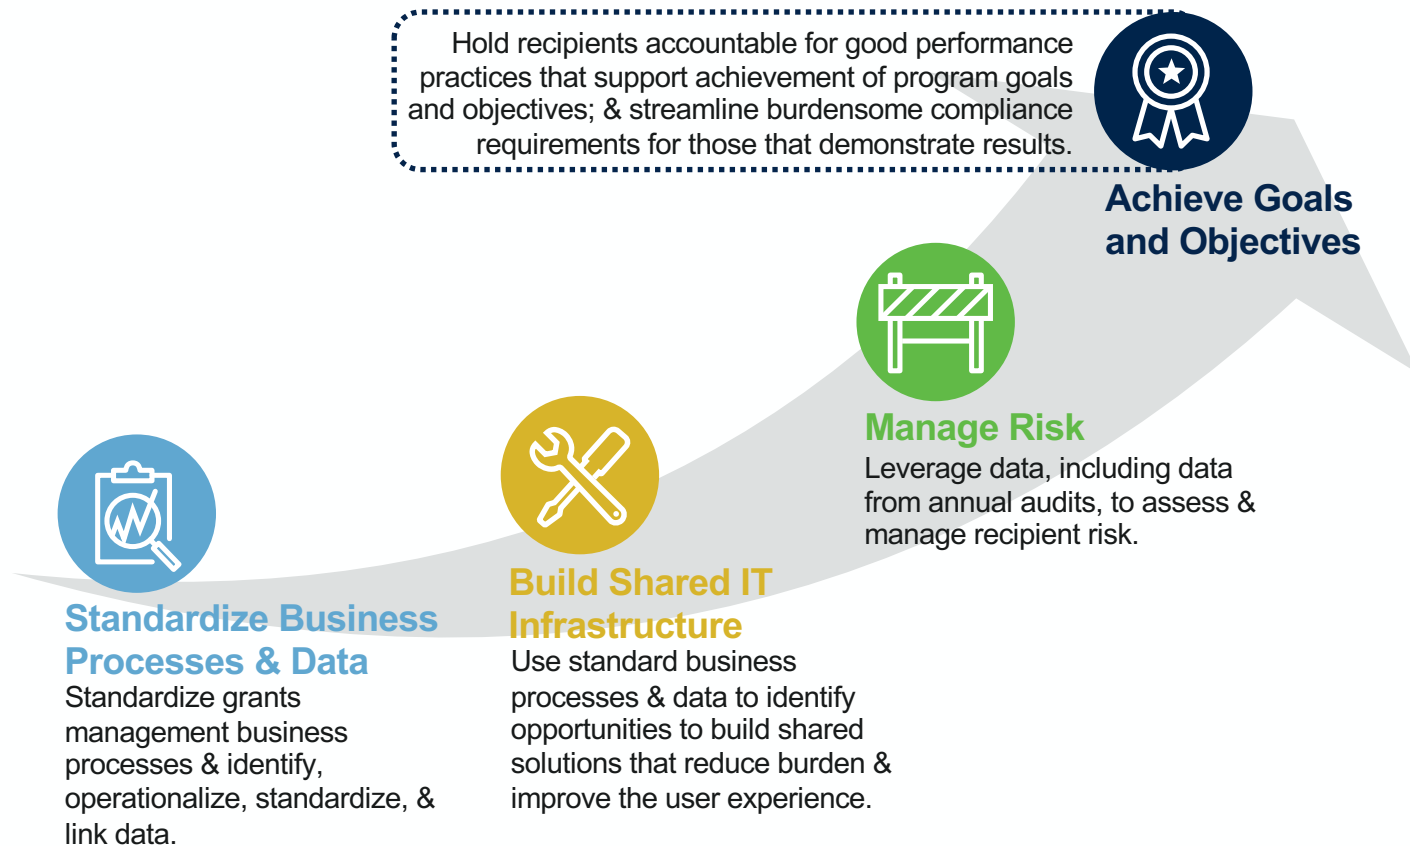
Hold recipients accountable for good performance practices that support achievement of program goals and objectives; & streamline burdensome compliance requirements for those that demonstrate results.

Achieve Goals and Objectives

Manage Risk
Leverage data, including data from annual audits, to assess & manage recipient risk.

Build Shared IT Infrastructure
Use standard business processes & data to identify opportunities to build shared solutions that reduce burden & improve the user experience.

Standardize Business Processes & Data
Standardize grants management business processes & identify, operationalize, standardize, & link data.